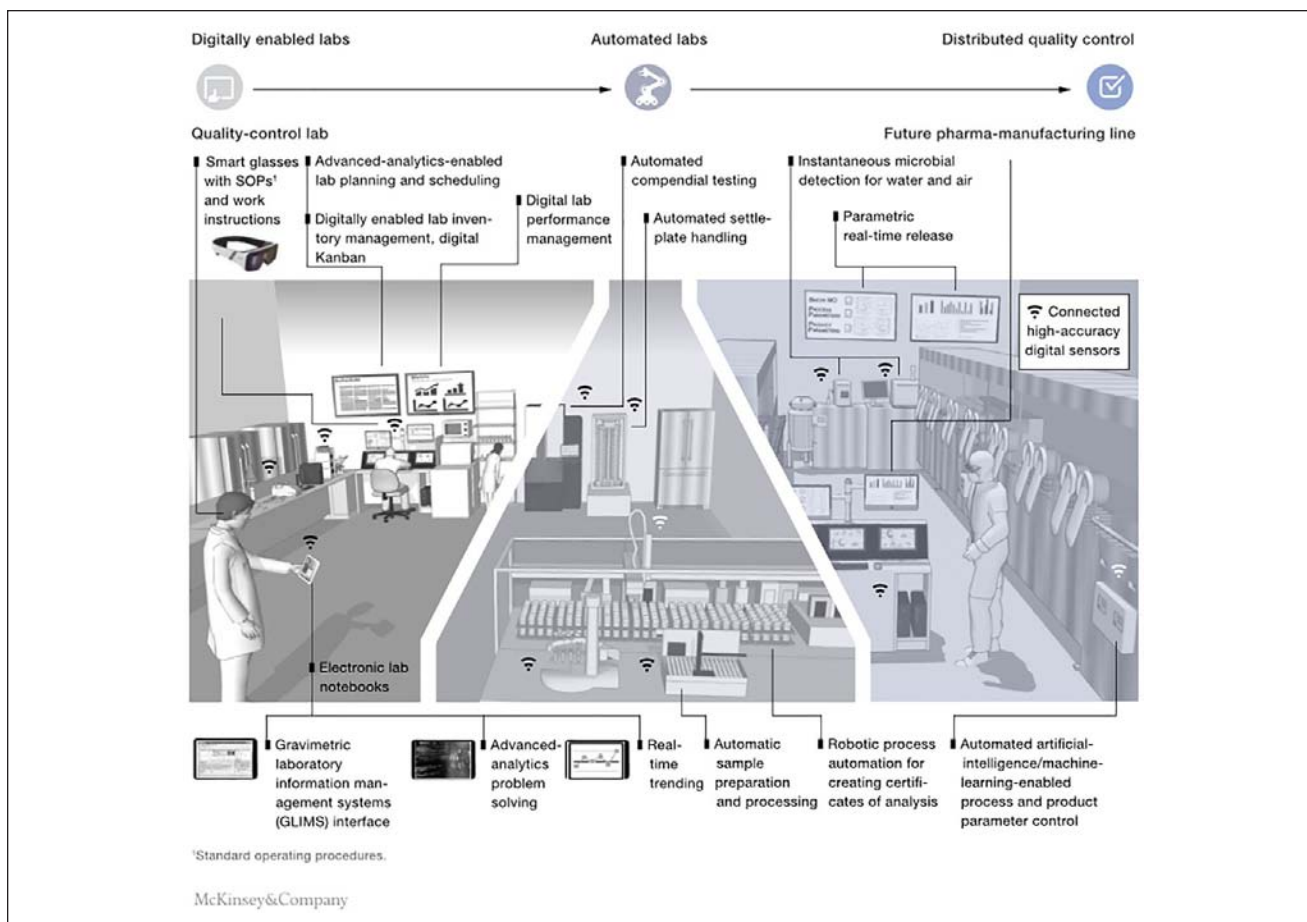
Digitally enabled labs

Automated labs

Distributed quality control

Quality-control lab

Future pharma-manufacturing line

Smart glasses with SOPs¹ and work instructions

Advanced-analytics-enabled lab planning and scheduling

Digitally enabled lab inventory management, digital Kanban

Digital lab performance management

Automated compendial testing

Automated settle-plate handling

Instantaneous microbial detection for water and air

Parametric real-time release

Connected high-accuracy digital sensors

Electronic lab notebooks

Gravimetric laboratory information management systems (GLIMS) interface

Advanced-analytics problem solving

Real-time trending

Automatic sample preparation and processing

Robotic process automation for creating certificates of analysis

Automated artificial-intelligence/machine-learning-enabled process and product parameter control

¹Standard operating procedures.

McKinsey&Company